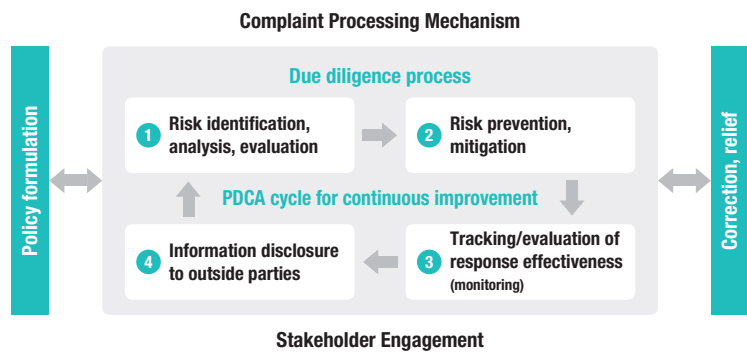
Complaint Processing Mechanism

Policy formulation

Due diligence process

1 Risk identification, analysis, evaluation

2 Risk prevention, mitigation

PDCA cycle for continuous improvement

4 Information disclosure to outside parties

3 Tracking/evaluation of response effectiveness (monitoring)

Correction, relief

Stakeholder Engagement